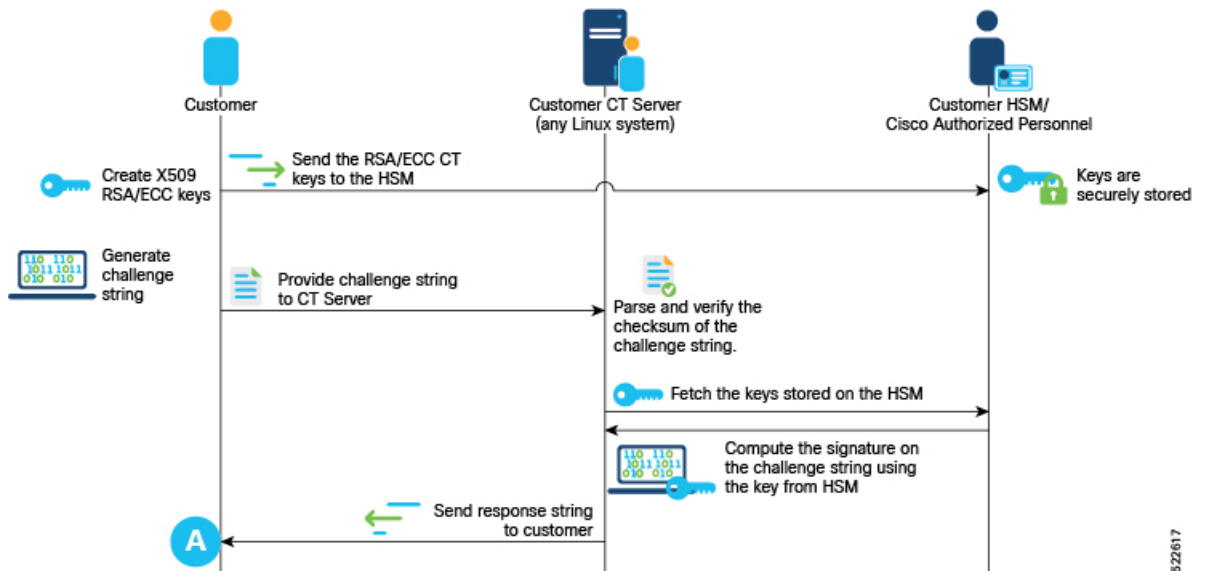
Customer

Customer CT Server (any Linux system)

Customer HSM/ Cisco Authorized Personnel

Create X509 RSA/ECC keys

Send the RSA/ECC CT keys to the HSM

Keys are securely stored

110 110 1011 1011 010 010

Generate challenge string

Provide challenge string to CT Server

Parse and verify the checksum of the challenge string.

Fetch the keys stored on the HSM

110 110 1011 1011 010 010

Compute the signature on the challenge string using the key from HSM

Send response string to customer

A

522617